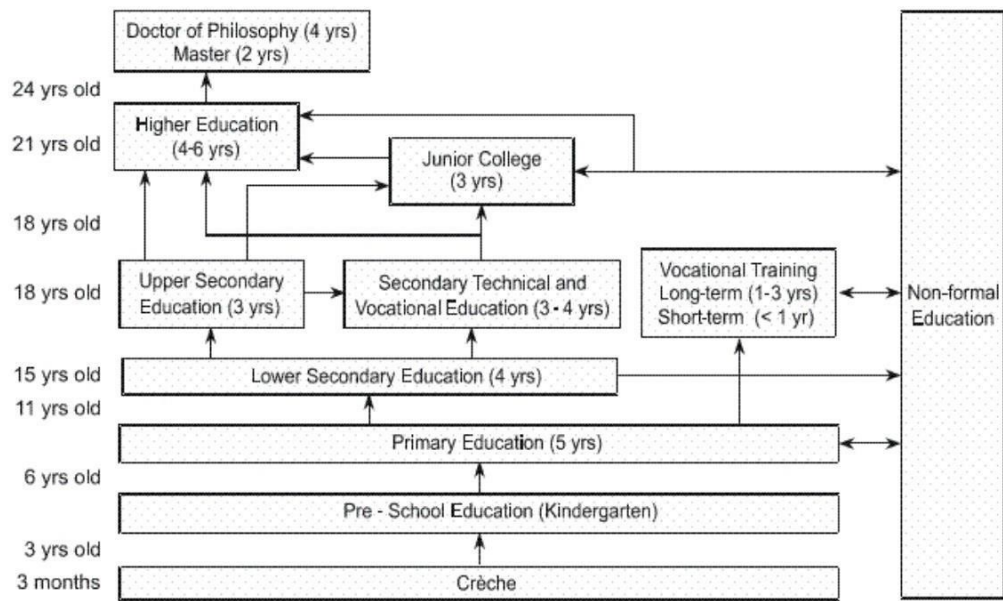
Doctor of Philosophy (4 yrs)
Master (2 yrs)

24 yrs old

21 yrs old

Higher Education
(4-6 yrs)

Junior College
(3 yrs)

18 yrs old

18 yrs old

Upper Secondary
Education (3 yrs)

Secondary Technical and
Vocational Education (3 - 4 yrs)

Vocational Training
Long-term (1-3 yrs)
Short-term (< 1 yr)

Non-formal
Education

15 yrs old

Lower Secondary Education (4 yrs)

11 yrs old

Primary Education (5 yrs)

6 yrs old

Pre - School Education (Kindergarten)

3 yrs old

3 months

Crèche